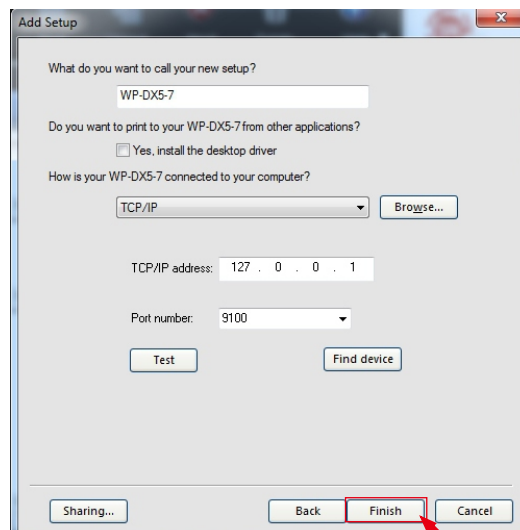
Add Setup

What do you want to call your new setup?

WP-DX5-7

Do you want to print to your WP-DX5-7 from other applications?

Yes, install the desktop driver

How is your WP-DX5-7 connected to your computer?

TCP/IP

Browse...

TCP/IP address: 127 . 0 . 0 . 1

Port number: 9100

Test

Find device

Sharing...

Back

Finish

Cancel